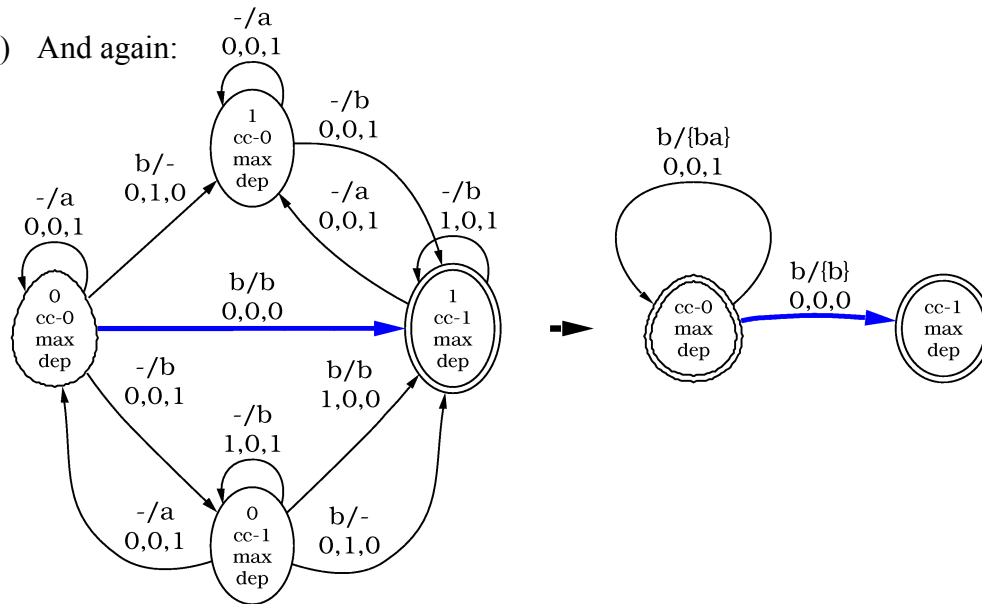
) And again:

-/a
0,0,1

1
cc-0
max
dep

-/b
0,0,1

b/-
0,1,0

-/a
0,0,1

-/b
1,0,1

-/a
0,0,1

0
cc-0
max
dep

b/b
0,0,0

1
cc-1
max
dep

-/b
0,0,1

b/b
1,0,0

-/b
1,0,1

-/a
0,0,1

0
cc-1
max
dep

b/-
0,1,0

b/{ba}
0,0,1

b/{b}
0,0,0

cc-0
max
dep

cc-1
max
dep